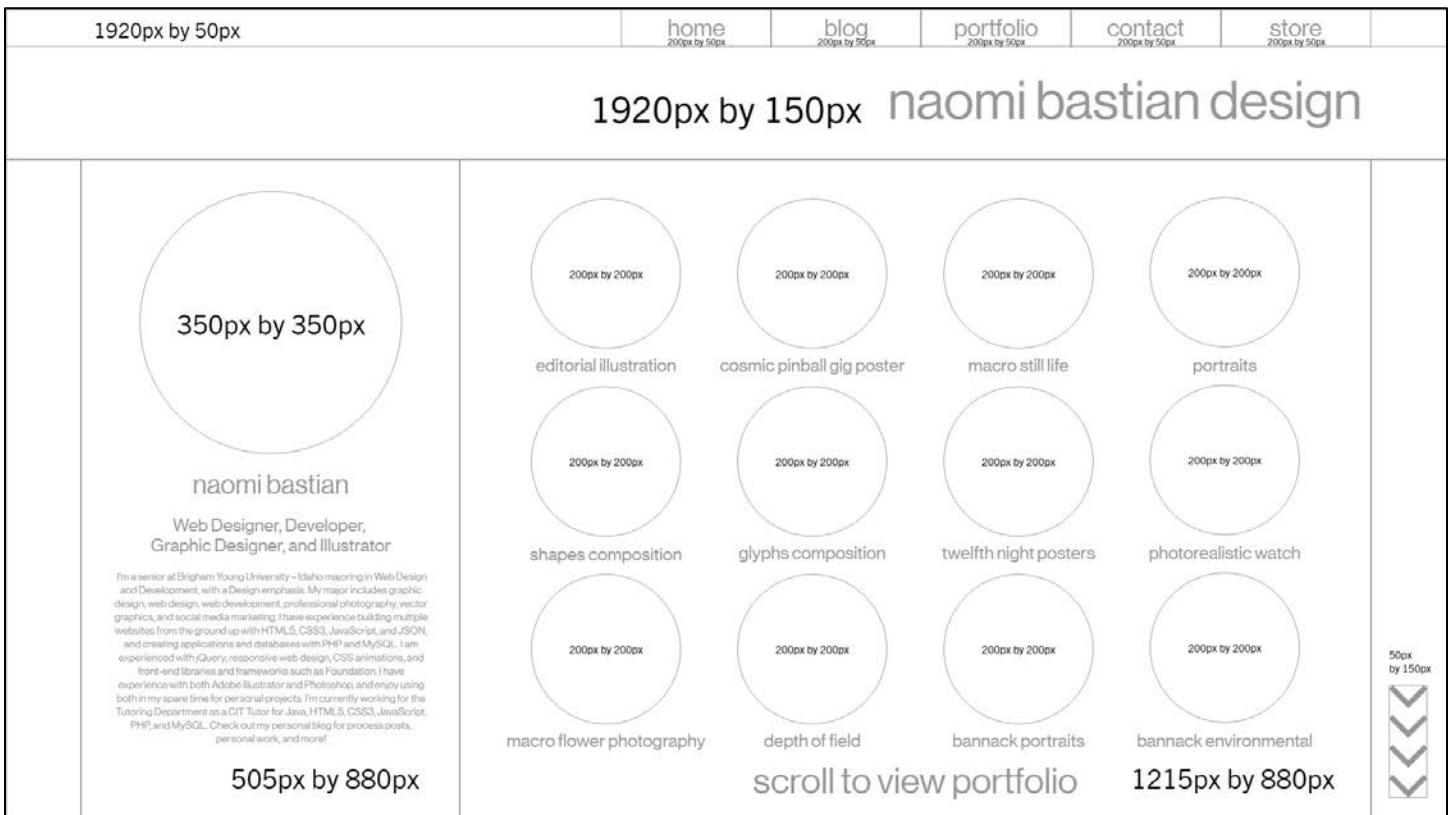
1920px by 50px

home
200px by 50px

blog
200px by 50px

portfolio
200px by 50px

contact
200px by 50px

store
200px by 50px

1920px by 150px naomi bastian design

350px by 350px

naomi bastian

Web Designer, Developer, Graphic Designer, and Illustrator

I'm a senior at Brigham Young University – Idaho majoring in Web Design and Development, with a Design emphasis. My major includes graphic design, web design, web development, professional photography, vector graphics, and social media marketing. I have experience building multiple websites from the ground up with HTML5, CSS3, JavaScript, and JSON, and creating applications and databases with PHP and MySQL. I am experienced with jQuery, responsive web design, CSS animations, and front-end libraries and frameworks such as Foundation. I have experience with both Adobe Illustrator and Photoshop, and enjoy using both in my spare time for personal projects. I'm currently working for the Tutoring Department as a CIT Tutor for Java, HTML5, CSS3, JavaScript, PHP, and MySQL. Check out my personal blog for process posts, personal work, and more!

505px by 880px

200px by 200px
editorial illustration

200px by 200px
cosmic pinball gig poster

200px by 200px
macro still life

200px by 200px
portraits

200px by 200px
shapes composition

200px by 200px
glyphs composition

200px by 200px
twelfth night posters

200px by 200px
photorealistic watch

200px by 200px
macro flower photography

200px by 200px
depth of field

200px by 200px
bannack portraits

200px by 200px
bannack environmental

scroll to view portfolio

1215px by 880px

50px by 150px